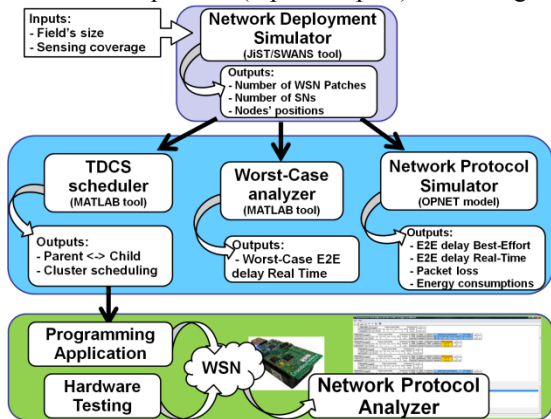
Inputs:
- Field's size
- Sensing coverage

Network Deployment Simulator
(JiST/SWANS tool)

Outputs:
- Number of WSN Patches
- Number of SNs
- Nodes' positions

TDCS scheduler
(MATLAB tool)

Outputs:
- Parent <-> Child
- Cluster scheduling

Worst-Case analyzer
(MATLAB tool)

Outputs:
- Worst-Case E2E delay Real Time

Network Protocol Simulator
(OPNET model)

Outputs:
- E2E delay Best-Effort
- E2E delay Real-Time
- Packet loss
- Energy consumptions

Programming Application

Hardware Testing

WSN

Network Protocol Analyzer